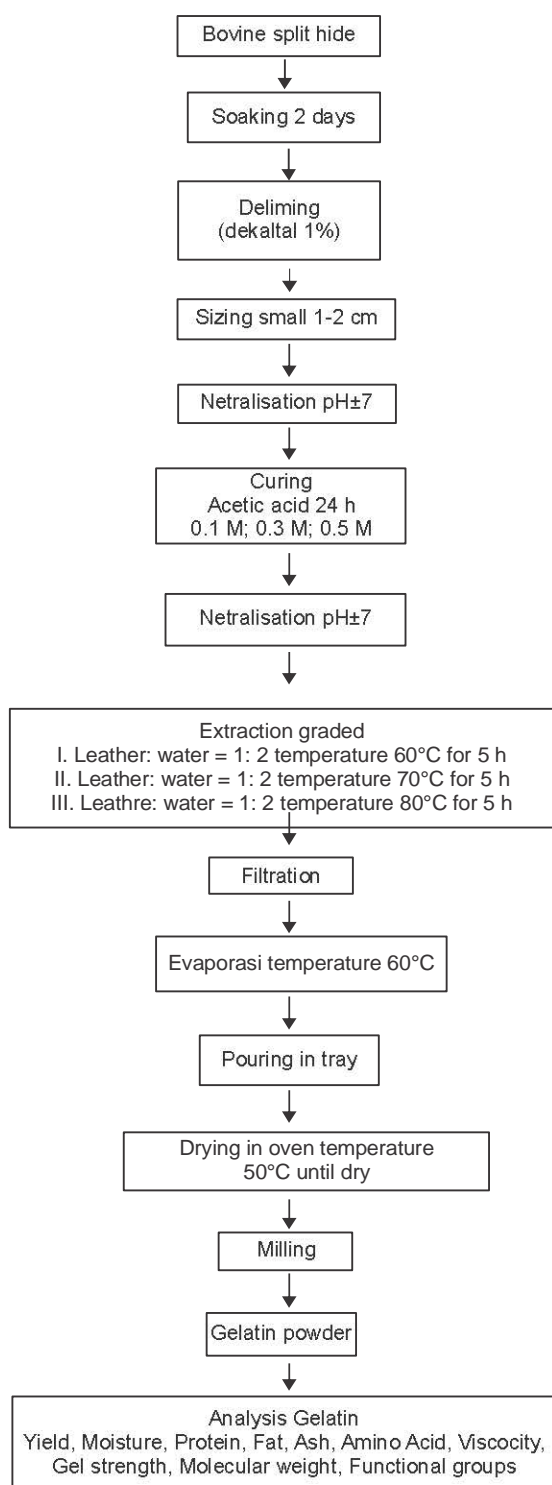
Bovine split hide

Soaking 2 days

Deliming
(dekaltal 1%)

Sizing small 1-2 cm

Netralisation pH±7

Curing
Acetic acid 24 h
0.1 M; 0.3 M; 0.5 M

Netralisation pH±7

Extraction graded
I. Leather: water = 1: 2 temperature 60°C for 5 h
II. Leather: water = 1: 2 temperature 70°C for 5 h
III. Leathre: water = 1: 2 temperature 80°C for 5 h

Filtration

Evaporasi temperature 60°C

Pouring in tray

Drying in oven temperature
50°C until dry

Milling

Gelatin powder

Analysis Gelatin
Yield, Moisture, Protein, Fat, Ash, Amino Acid, Viscocity,
Gel strength, Molecular weight, Functional groups